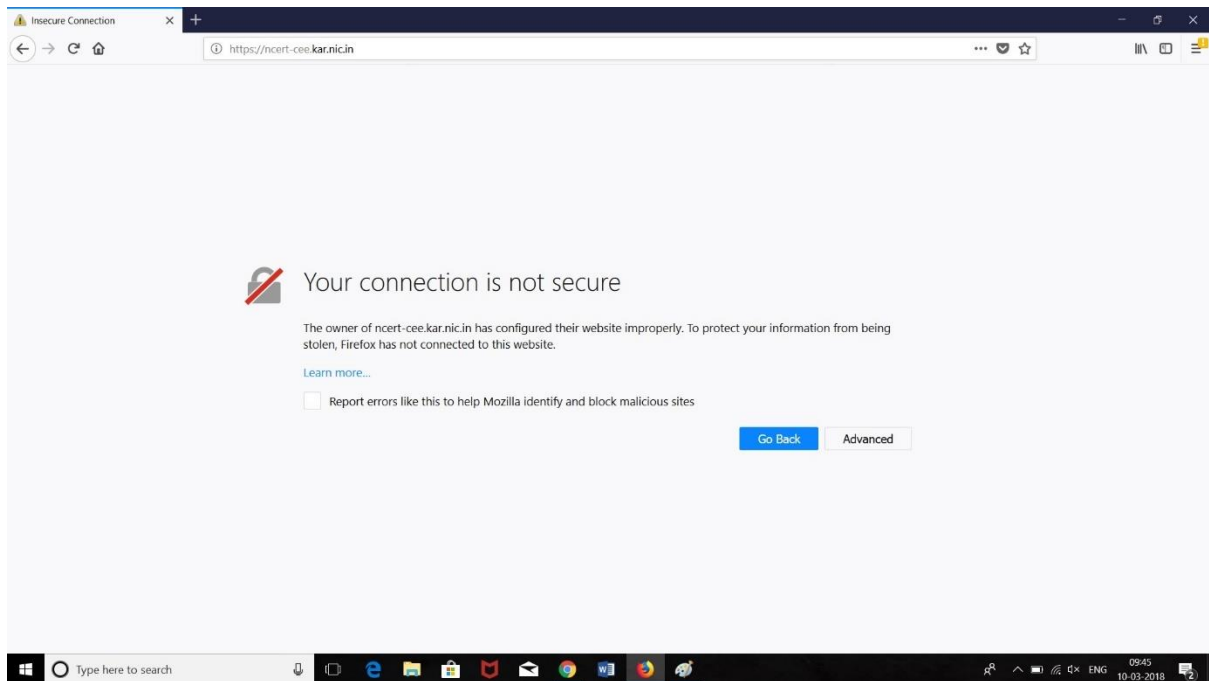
Insecure Connection

https://ncert-cee.kar.nic.in

Your connection is not secure

The owner of ncert-cee.kar.nic.in has configured their website improperly. To protect your information from being stolen, Firefox has not connected to this website.

Learn more...

Report errors like this to help Mozilla identify and block malicious sites

Go Back

Advanced

Type here to search

ENG

09:45
10-03-2018

2